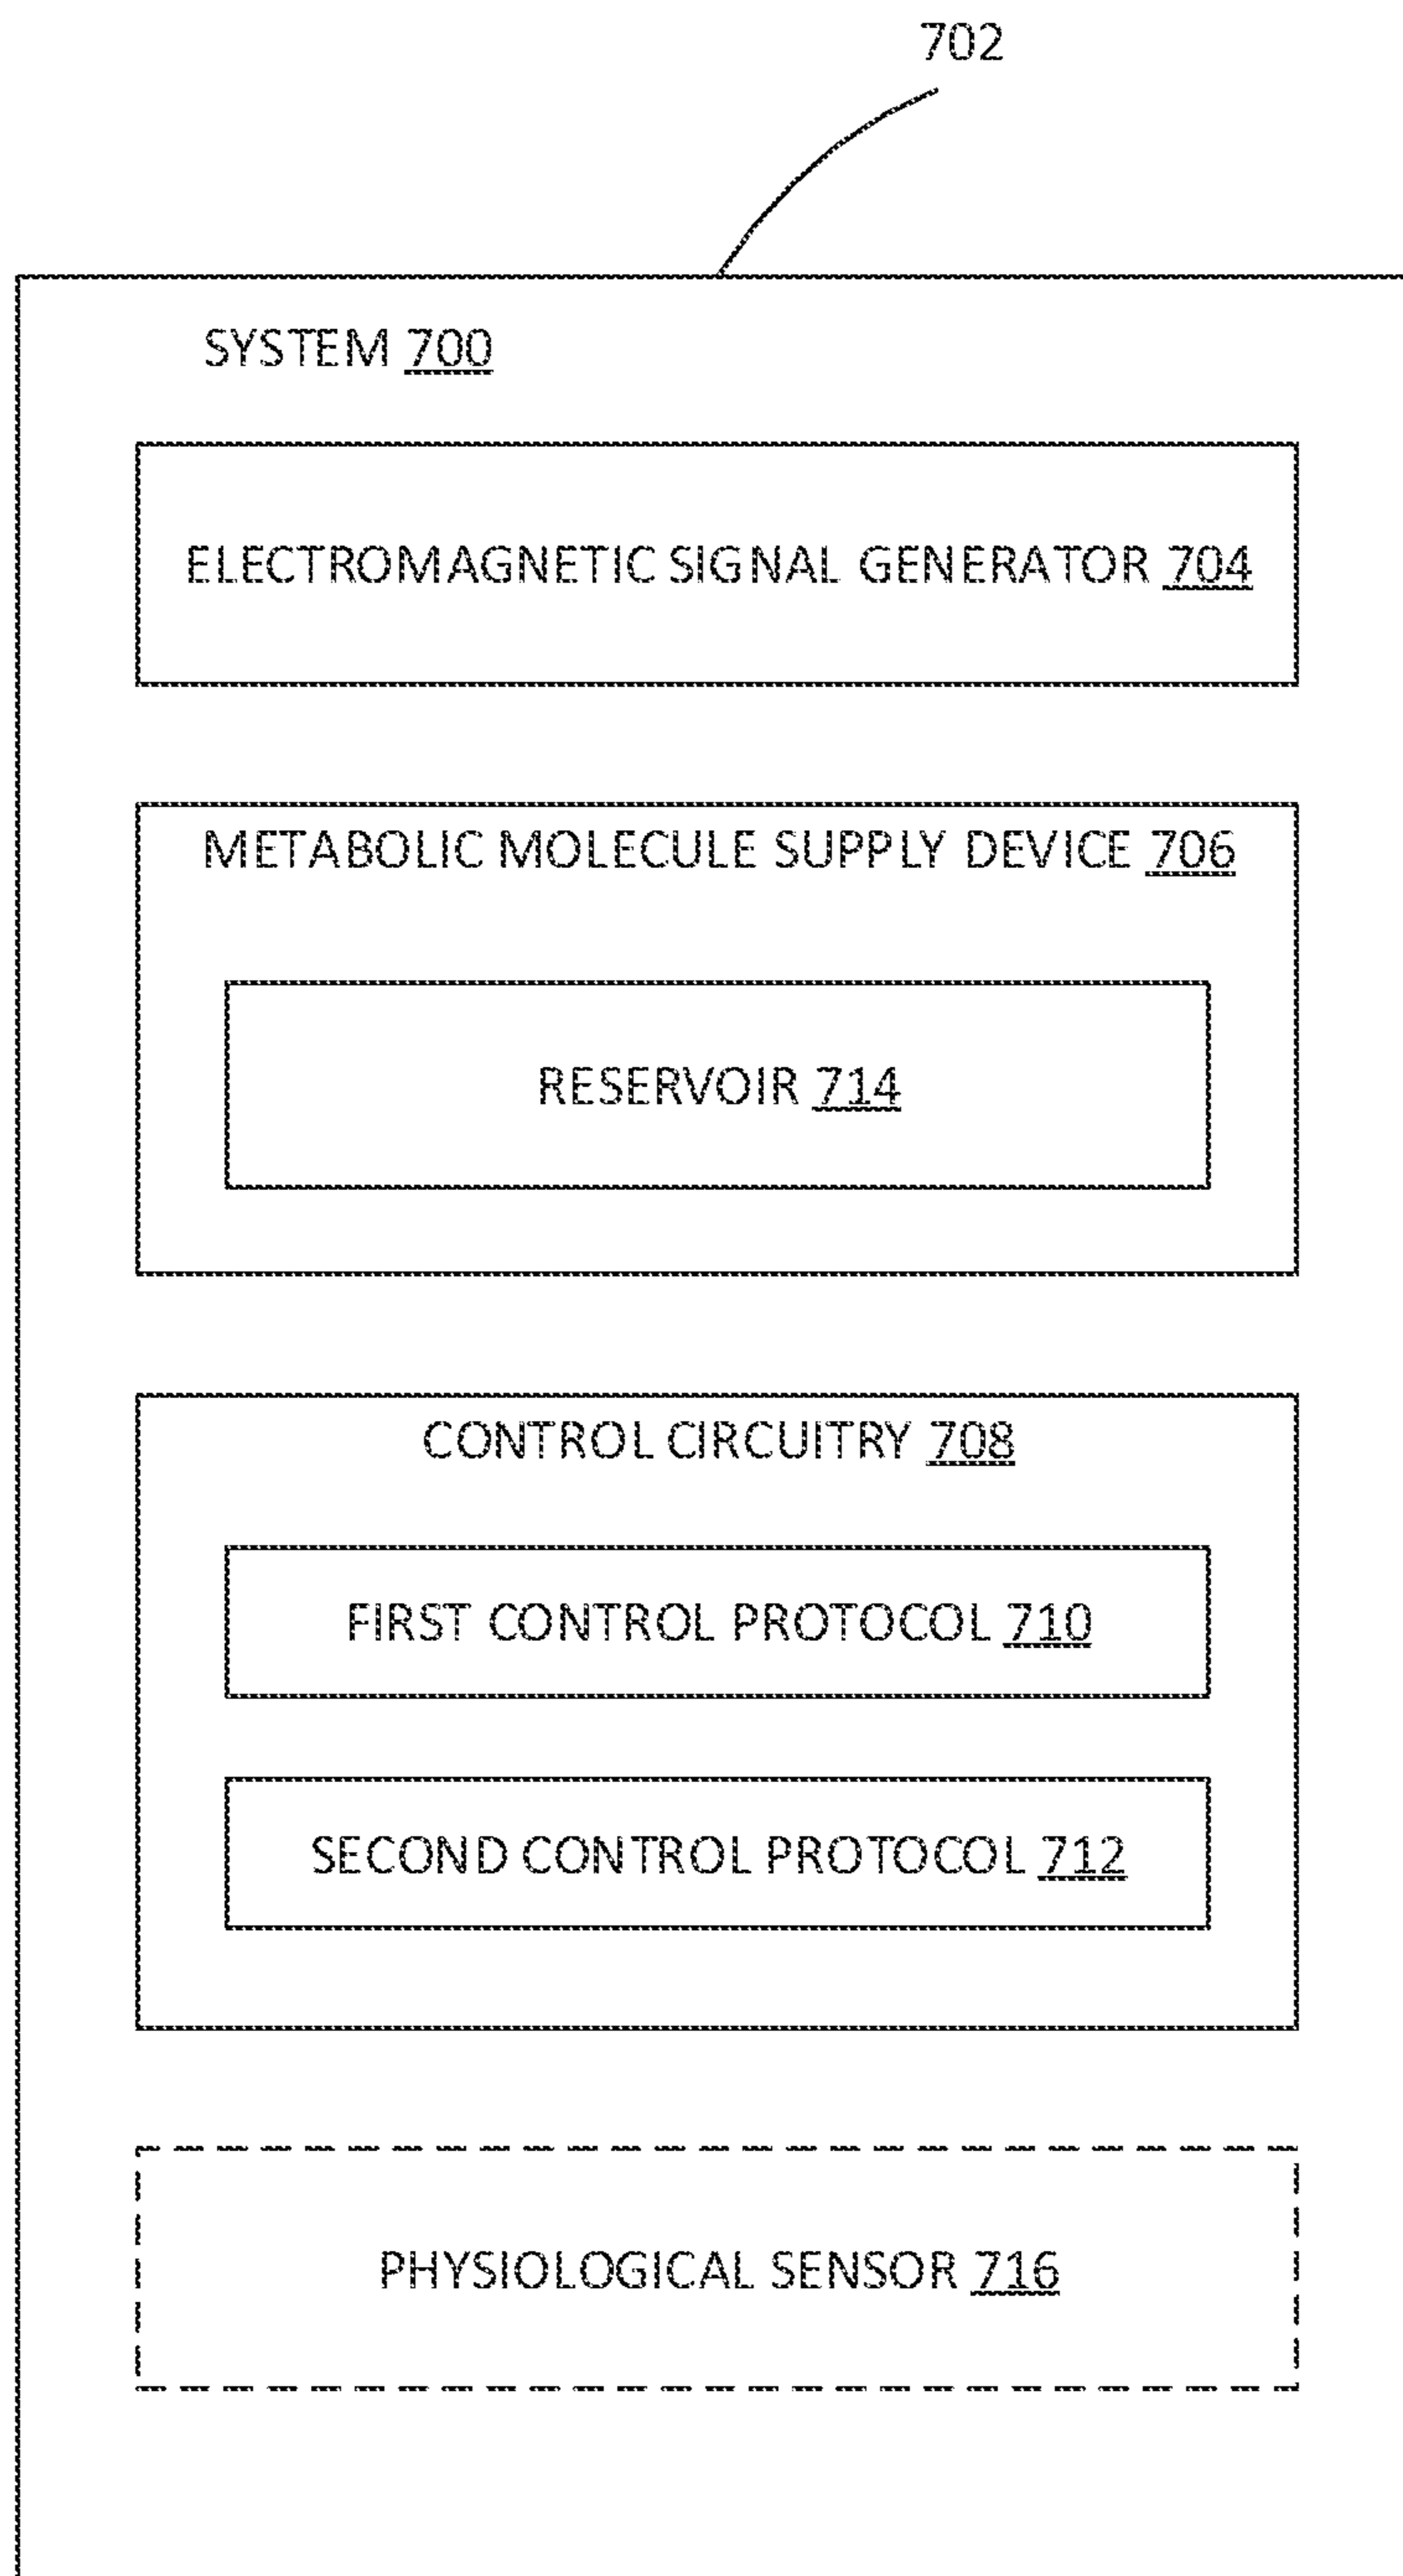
702

SYSTEM 700

ELECTROMAGNETIC SIGNAL GENERATOR 704

METABOLIC MOLECULE SUPPLY DEVICE 706

RESERVOIR 714

CONTROL CIRCUITRY 708

FIRST CONTROL PROTOCOL 710

SECOND CONTROL PROTOCOL 712

PHYSIOLOGICAL SENSOR 716